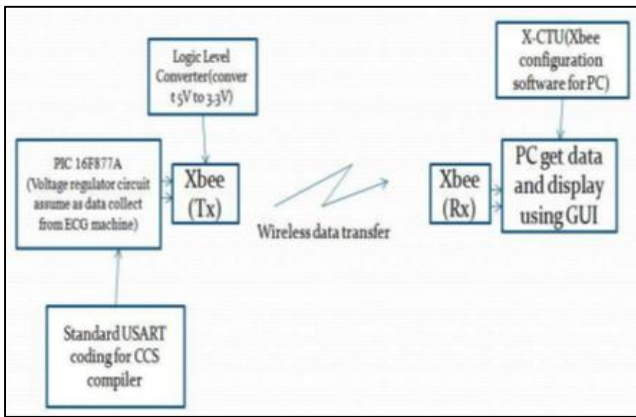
Logic Level Converter(convert 5V to 3.3V)

PIC 16F877A (Voltage regulator circuit assume as data collect from ECG machine)

Xbee (Tx)

Wireless data transfer

X-CTU(Xbee configuration software for PC)

Xbee (Rx)

PC get data and display using GUI

Standard USART coding for CCS compiler